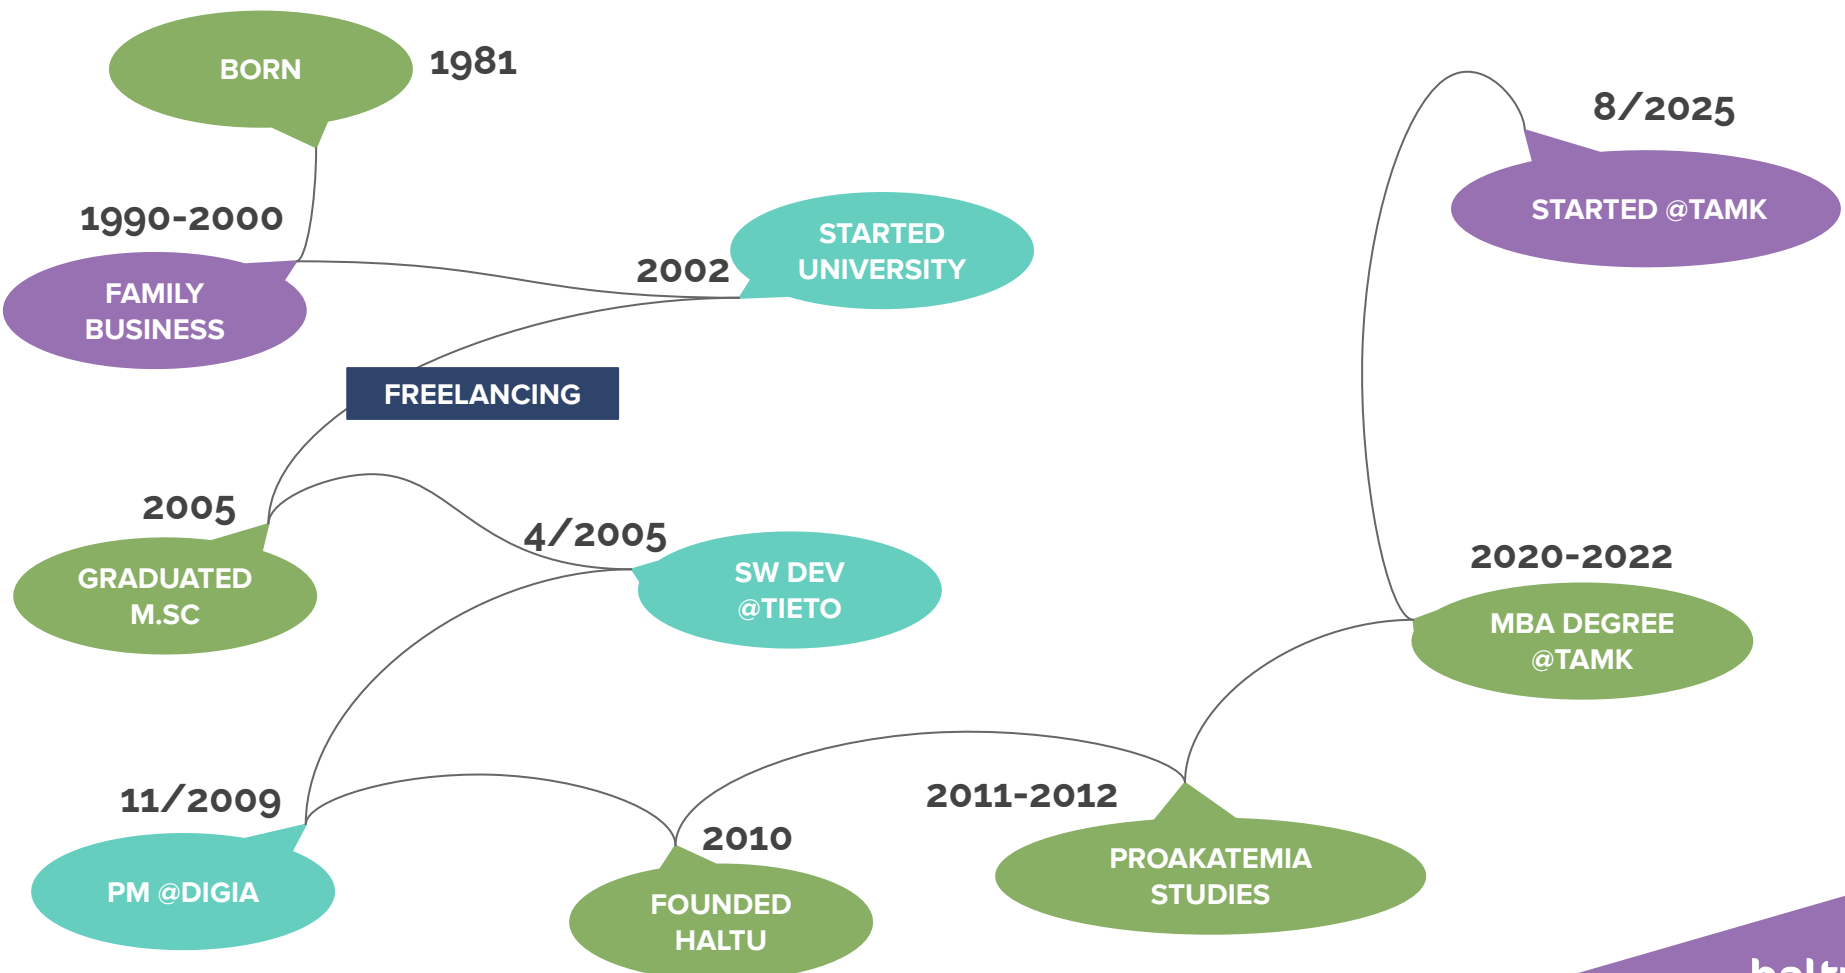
BORN
1981

1990-2000
FAMILY BUSINESS

2002
STARTED UNIVERSITY

FREELANCING

2005
GRADUATED M.SC

4/2005
SW DEV @TIETO

11/2009
PM @DIGIA

2010
FOUNDED HALTU

2011-2012
PROAKATEMIA STUDIES

2020-2022
MBA DEGREE @TAMK

8/2025
STARTED @TAMK

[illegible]